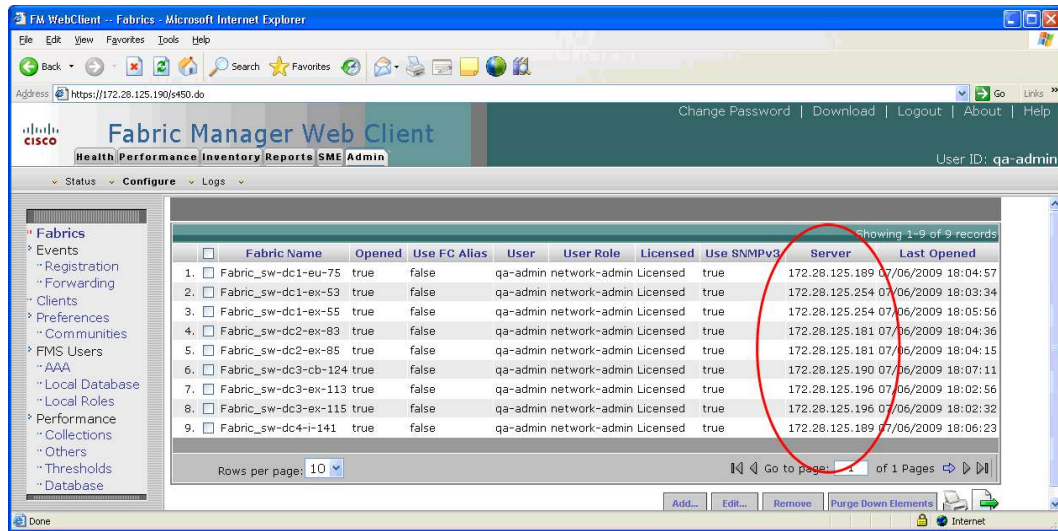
FM WebClient -- Fabrics - Microsoft Internet Explorer

File Edit View Favorites Tools Help

Back Search Favorites

Address https://172.28.125.190/s450.do

Go Links »

Change Password | Download | Logout | About | Help

cisco Fabric Manager Web Client

Health Performance Inventory Reports SME Admin

User ID: qa-admin

Status Configure Logs

Fabrics
Events
Registration
Forwarding
Clients
Preferences
Communities
FMS Users
AAA
Local Database
Local Roles
Performance
Collections
Others
Thresholds
Database

Showing 1-9 of 9 records

| | Fabric Name | Opened | Use FC Alias | User | User Role | Licensed | Use SNMPv3 | Server | Last Opened |
|---|---|---|---|---|---|---|---|---|---|
| 1. | Fabric_sw-dc1-eu-75 | true | false | qa-admin | network-admin | Licensed | true | 172.28.125.189 | 07/06/2009 18:04:57 |
| 2. | Fabric_sw-dc1-ex-53 | true | false | qa-admin | network-admin | Licensed | true | 172.28.125.254 | 07/06/2009 18:03:34 |
| 3. | Fabric_sw-dc1-ex-55 | true | false | qa-admin | network-admin | Licensed | true | 172.28.125.254 | 07/06/2009 18:05:56 |
| 4. | Fabric_sw-dc2-ex-83 | true | false | qa-admin | network-admin | Licensed | true | 172.28.125.181 | 07/06/2009 18:04:36 |
| 5. | Fabric_sw-dc2-ex-85 | true | false | qa-admin | network-admin | Licensed | true | 172.28.125.181 | 07/06/2009 18:04:15 |
| 6. | Fabric_sw-dc3-cb-124 | true | false | qa-admin | network-admin | Licensed | true | 172.28.125.190 | 07/06/2009 18:07:11 |
| 7. | Fabric_sw-dc3-ex-113 | true | false | qa-admin | network-admin | Licensed | true | 172.28.125.196 | 07/06/2009 18:02:56 |
| 8. | Fabric_sw-dc3-ex-115 | true | false | qa-admin | network-admin | Licensed | true | 172.28.125.196 | 07/06/2009 18:02:32 |
| 9. | Fabric_sw-dc4-i-141 | true | false | qa-admin | network-admin | Licensed | true | 172.28.125.189 | 07/06/2009 18:06:23 |

Rows per page: 10

Go to page: 1 of 1 Pages

Add... Edit... Remove Purge Down Elements

Done

Internet